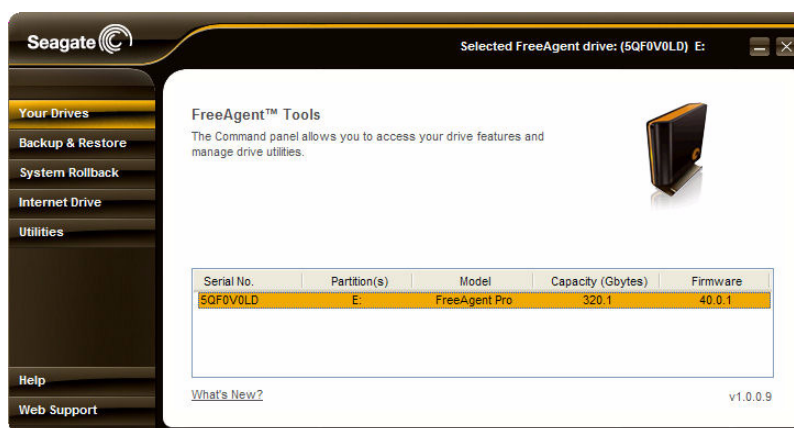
Seagate

Selected FreeAgent drive: (5QF0V0LD) E:

Your Drives
Backup & Restore
System Rollback
Internet Drive
Utilities

FreeAgent™ Tools
The Command panel allows you to access your drive features and manage drive utilities.

| Serial No. | Partition(s) | Model | Capacity (Gbytes) | Firmware |
|---|---|---|---|---|
| 5QF0V0LD | E: | FreeAgent Pro | 320.1 | 40.0.1 |

Help
Web Support

What's New?

v1.0.0.9